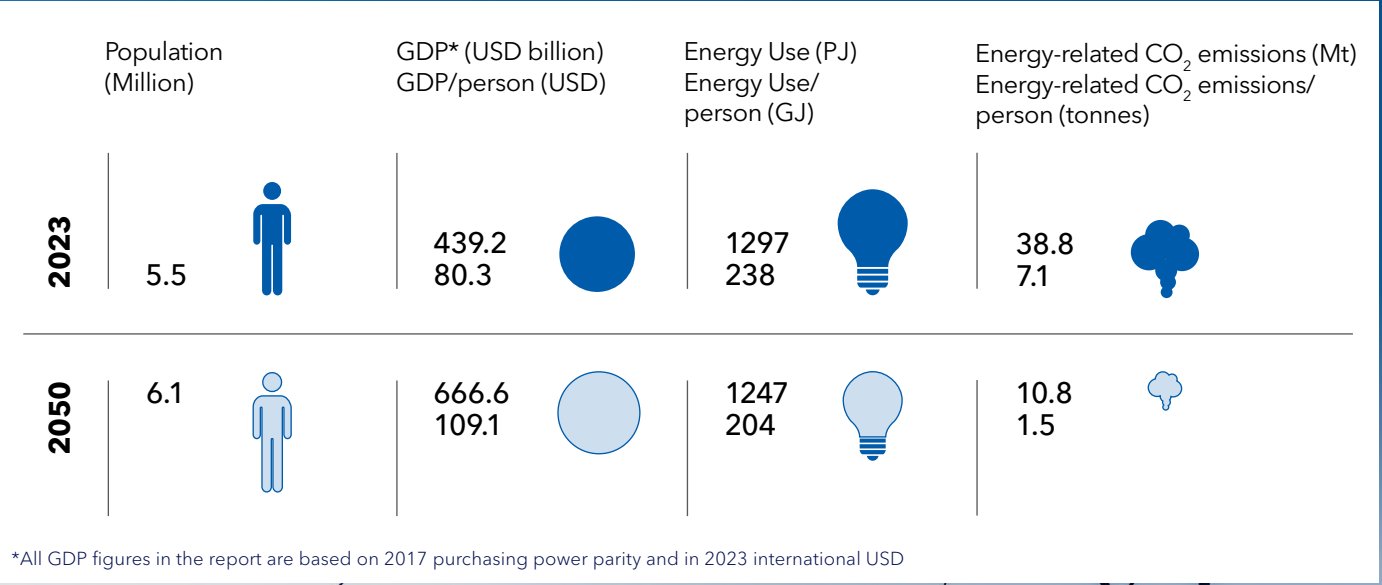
| | Population (Million) | GDP* (USD billion) GDP/person (USD) | Energy Use (PJ) Energy Use/ person (GJ) | Energy-related $CO_2$ emissions (Mt) Energy-related $CO_2$ emissions/ person (tonnes) |
|---|---|---|---|---|
| 2023 | 5.5 | 439.2 80.3 | 1297 238 | 38.8 7.1 |
| 2050 | 6.1 | 666.6 109.1 | 1247 204 | 10.8 1.5 |

*All GDP figures in the report are based on 2017 purchasing power parity and in 2023 international USD